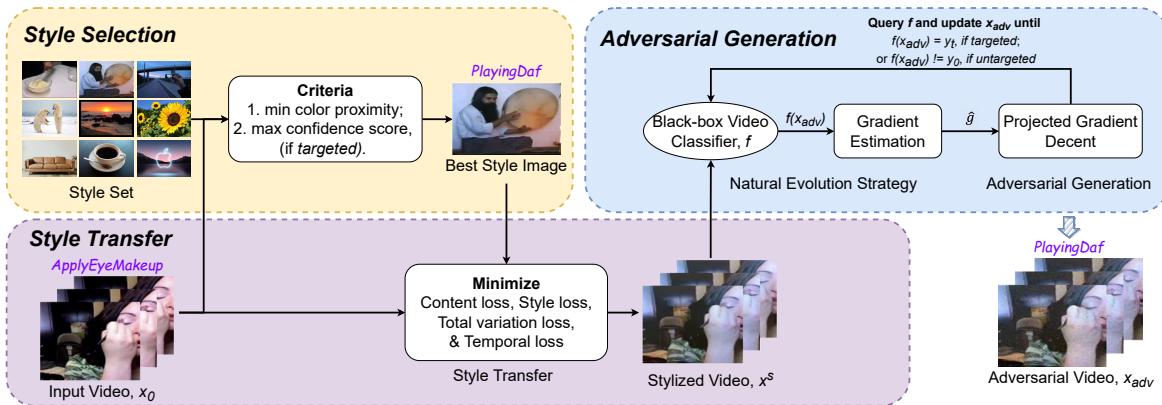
Style Selection

Style Set

Criteria
1. min color proximity;
2. max confidence score,
(if targeted).

PlayingDaf

Best Style Image

Adversarial Generation

Query $f$ and update $x_{adv}$ until
$f(x_{adv}) = y_t$, if targeted;
or $f(x_{adv}) != y_0$, if untargeted

Black-box Video Classifier, $f$

$f(x_{adv})$

Gradient Estimation

$\hat{g}$

Projected Gradient Decent

Natural Evolution Strategy

Adversarial Generation

Style Transfer

ApplyEyeMakeup

Input Video, $x_0$

Minimize
Content loss, Style loss,
Total variation loss,
& Temporal loss

Style Transfer

Stylized Video, $x^s$

PlayingDaf

Adversarial Video, $x_{adv}$